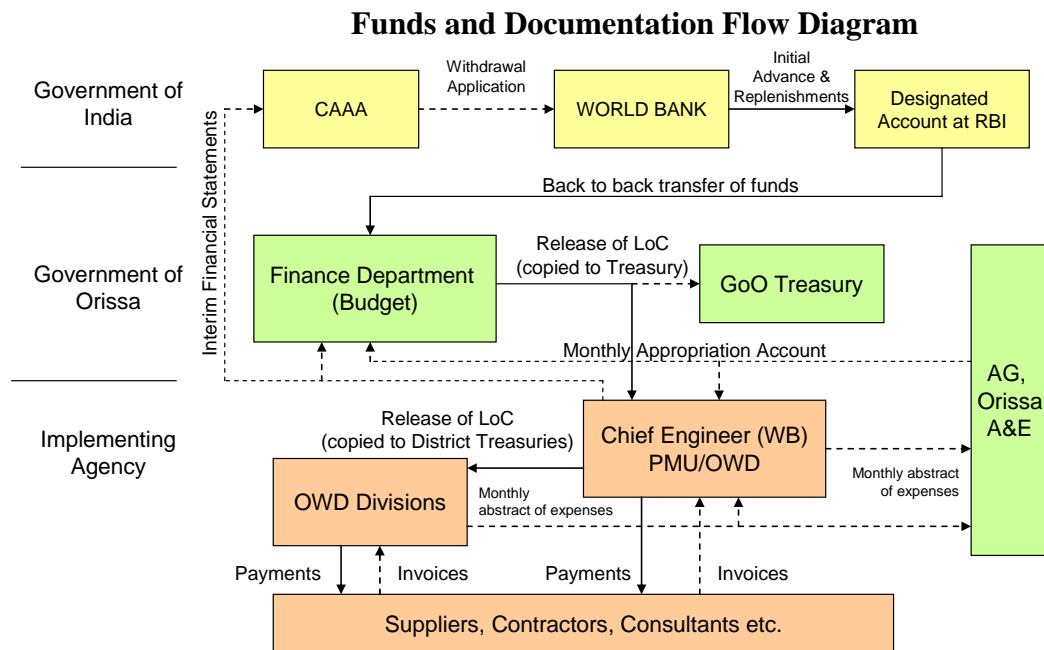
Funds and Documentation Flow Diagram

Government of India

CAAA

Withdrawal Application

WORLD BANK

Initial Advance & Replenishments

Designated Account at RBI

Interim Financial Statements

Back to back transfer of funds

Government of Orissa

Finance Department (Budget)

Release of LoC (copied to Treasury)

GoO Treasury

AG, Orissa A&E

Monthly Appropriation Account

Implementing Agency

Release of LoC (copied to District Treasuries)

Chief Engineer (WB) PMU/OWD

OWD Divisions

Monthly abstract of expenses

Monthly abstract of expenses

Payments

Invoices

Payments

Invoices

Suppliers, Contractors, Consultants etc.